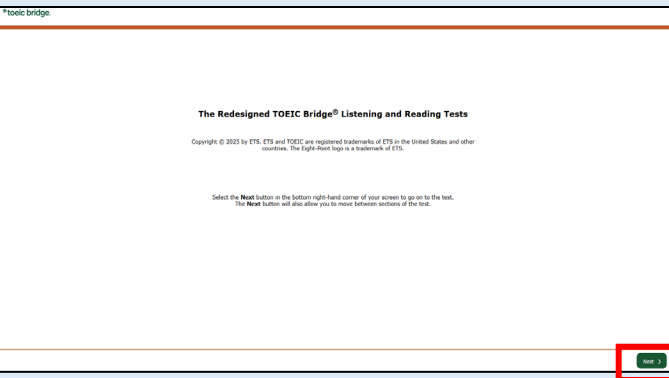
®toeic bridge.

The Redesigned TOEIC Bridge® Listening and Reading Tests

Copyright © 2025 by ETS. ETS and TOEIC are registered trademarks of ETS in the United States and other countries. The Eight-Point logo is a trademark of ETS.

Select the Next button in the bottom right-hand corner of your screen to go on to the test. The Next button will also allow you to move between sections of the test.

Next ›